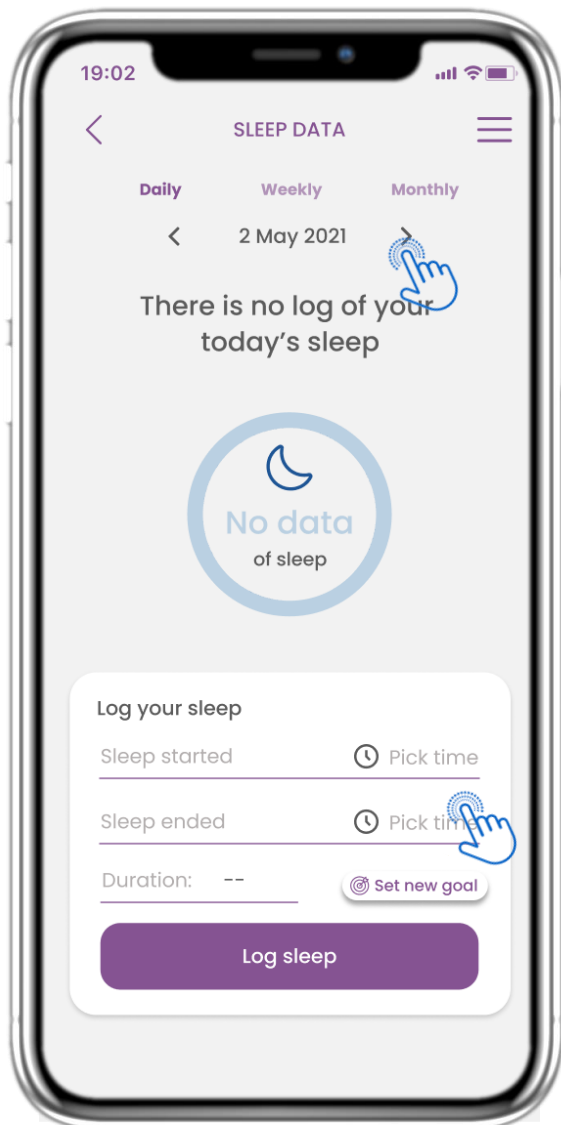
19:02

SLEEP DATA

Daily Weekly Monthly

2 May 2021

There is no log of your today's sleep

No data
of sleep

Log your sleep

Sleep started Pick time

Sleep ended Pick time

Duration: --

Set new goal

Log sleep